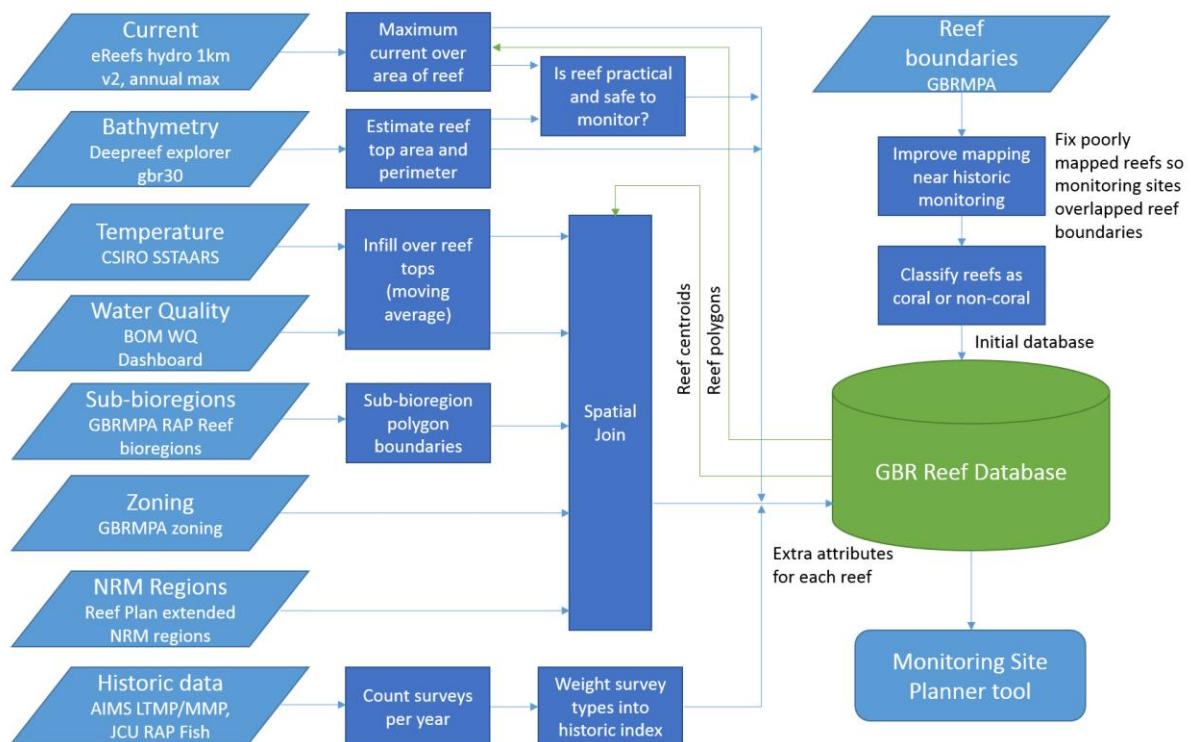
Current
eReefs hydro 1km v2, annual max

Maximum current over area of reef

Is reef practical and safe to monitor?

Reef boundaries
GBRMPA

Bathymetry
Deepreef explorer gbr30

Estimate reef top area and perimeter

Improve mapping near historic monitoring

Fix poorly mapped reefs so monitoring sites overlapped reef boundaries

Temperature
CSIRO SSTAARS

Infill over reef tops (moving average)

Classify reefs as coral or non-coral

Water Quality
BOM WQ Dashboard

Initial database

Reef centroids

Reef polygons

Sub-bioregions
GBRMPA RAP Reef bioregions

Sub-bioregion polygon boundaries

Spatial Join

GBR Reef Database

Zoning
GBRMPA zoning

Extra attributes for each reef

NRM Regions
Reef Plan extended NRM regions

Monitoring Site Planner tool

Historic data
AIMS LTMP/MMP, JCU RAP Fish

Count surveys per year

Weight survey types into historic index